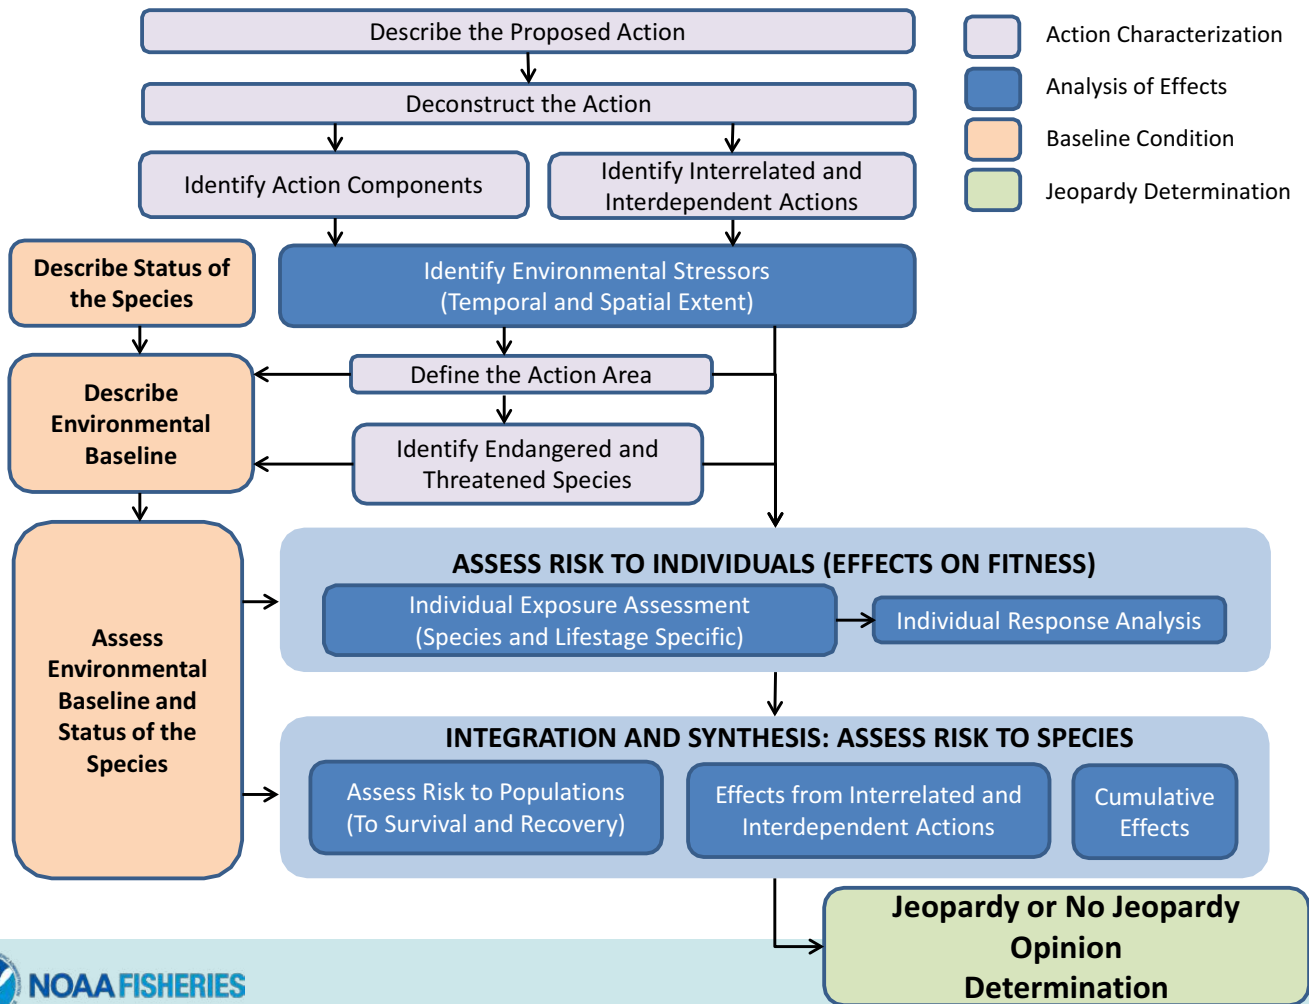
Describe the Proposed Action

Deconstruct the Action

Identify Action Components

Identify Interrelated and Interdependent Actions

Action Characterization

Analysis of Effects

Baseline Condition

Jeopardy Determination

Describe Status of the Species

Identify Environmental Stressors (Temporal and Spatial Extent)

Describe Environmental Baseline

Define the Action Area

Identify Endangered and Threatened Species

Assess Environmental Baseline and Status of the Species

ASSESS RISK TO INDIVIDUALS (EFFECTS ON FITNESS)

Individual Exposure Assessment (Species and Lifestage Specific)

Individual Response Analysis

INTEGRATION AND SYNTHESIS: ASSESS RISK TO SPECIES

Assess Risk to Populations (To Survival and Recovery)

Effects from Interrelated and Interdependent Actions

Cumulative Effects

Jeopardy or No Jeopardy Opinion Determination

NOAA FISHERIES